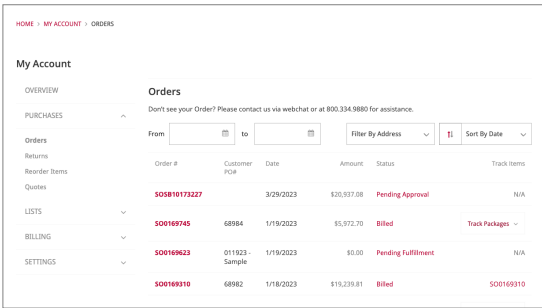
HOME > MY ACCOUNT > ORDERS

My Account

OVERVIEW

PURCHASES

Orders
Returns
Reorder Items
Quotes

LISTS

BILLING

SETTINGS

Orders

Don't see your Order? Please contact us via webchat or at 800.334.9880 for assistance.

From [ ] to [ ] Filter By Address Sort By Date

| Order # | Customer PO# | Date | Amount | Status | Track Items |
|---|---|---|---|---|---|
| SOSB10173227 | | 3/29/2023 | $20,937.08 | Pending Approval | N/A |
| SO0169745 | 68984 | 1/19/2023 | $5,972.70 | Billed | Track Packages |
| SO0169623 | 011923 - Sample | 1/19/2023 | $0.00 | Pending Fulfillment | N/A |
| SO0169310 | 68982 | 1/18/2023 | $19,239.81 | Billed | SO0169310 |